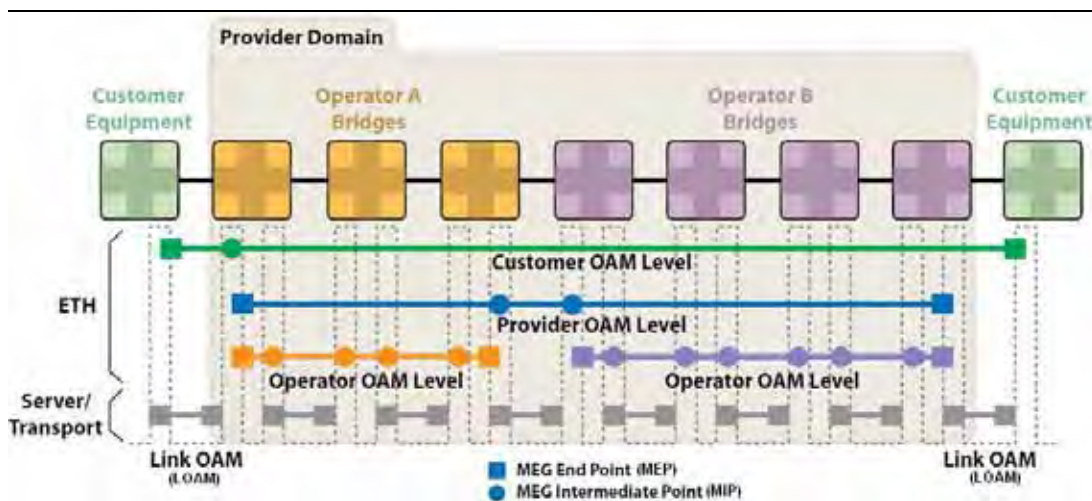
Provider Domain

Customer Equipment

Operator A Bridges

Operator B Bridges

Customer Equipment

Customer OAM Level

ETH

Provider OAM Level

Operator OAM Level

Operator OAM Level

Server/ Transport

Link OAM (LOAM)

MEG End Point (MEP)

MEG Intermediate Point (MIP)

Link OAM (LOAM)